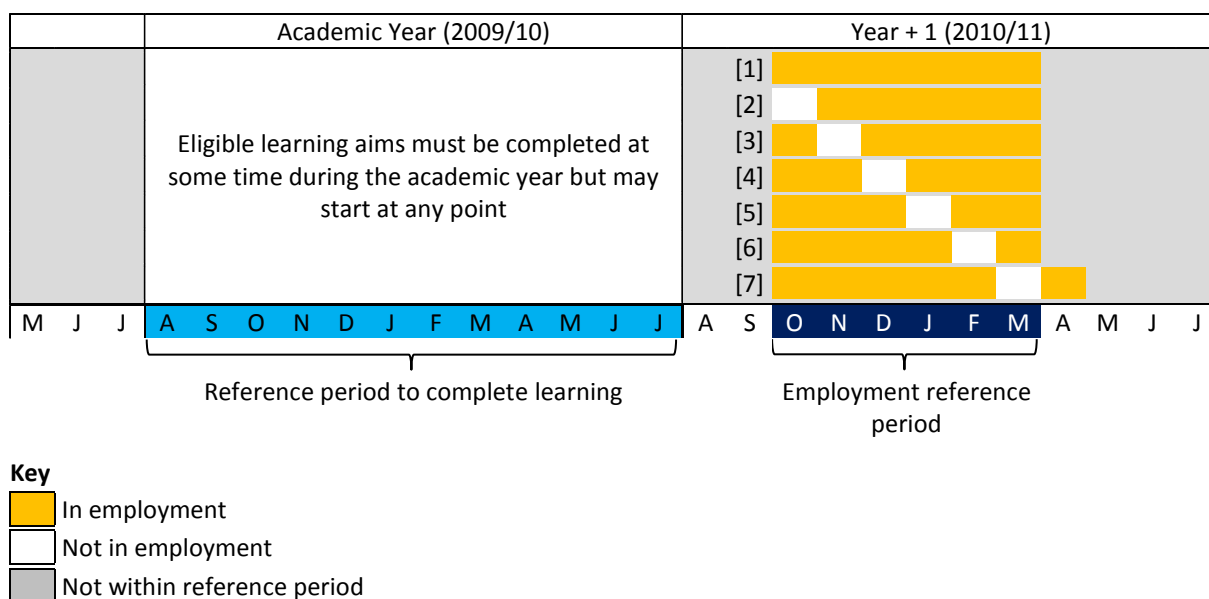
Academic Year (2009/10)

Year + 1 (2010/11)

Eligible learning aims must be completed at some time during the academic year but may start at any point

[1]
[2]
[3]
[4]
[5]
[6]
[7]

M J J A S O N D J F M A M J J A S O N D J F M A M J J

Reference period to complete learning

Employment reference period

**Key**

In employment

Not in employment

Not within reference period